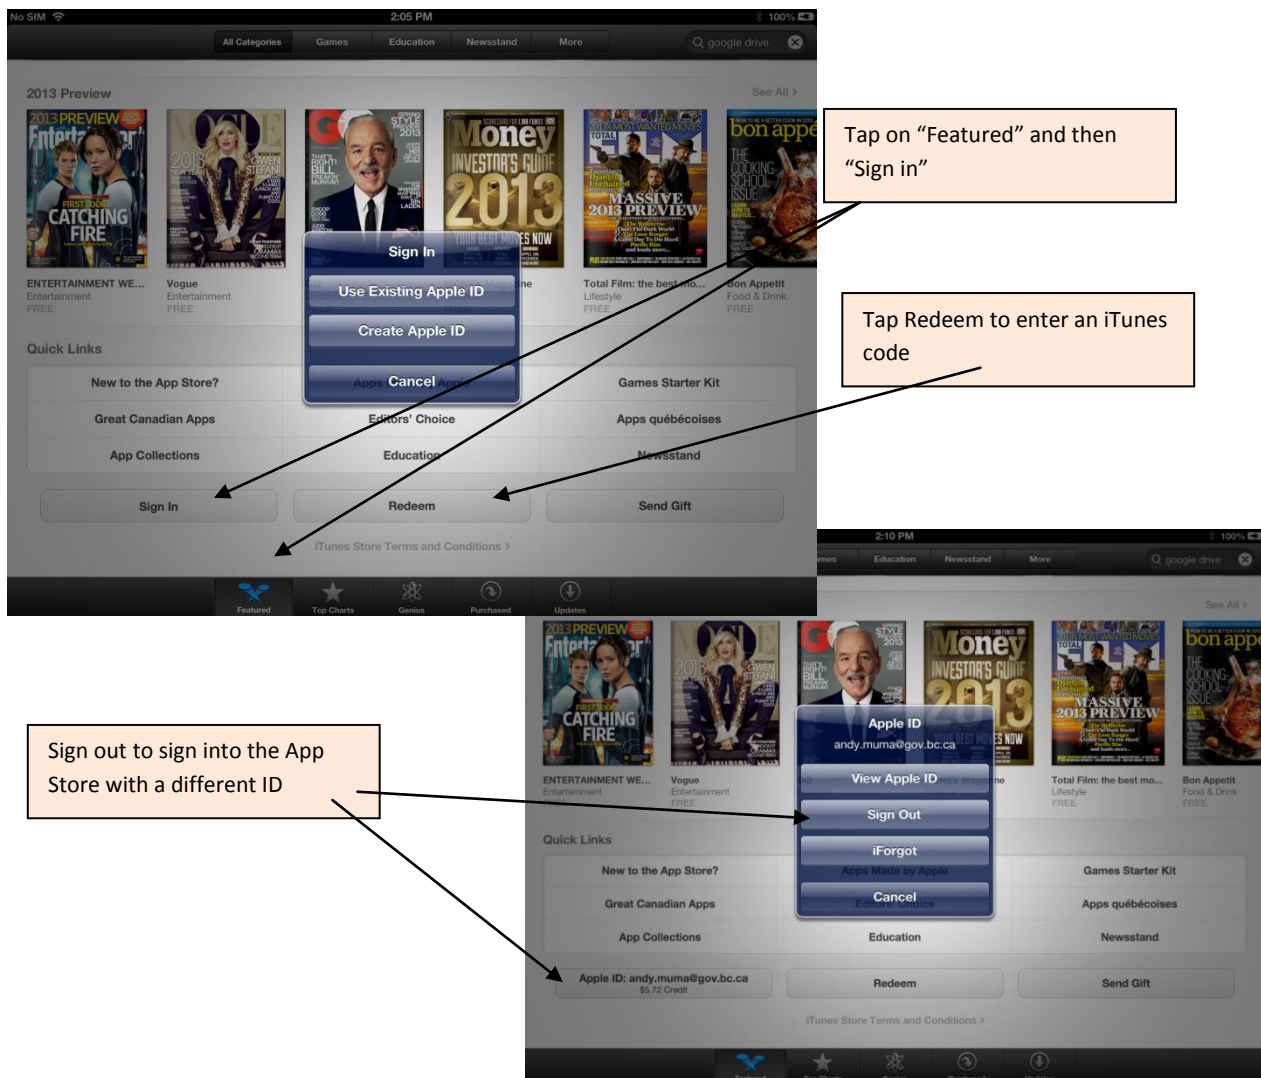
No SIM 2:05 PM 100%

All Categories Games Education Newsstand More google drive

2013 Preview See All >

ENTERTAINMENT WE... Entertainment FREE

Vogue Entertainment FREE

Total Film: the best mo... Lifestyle FREE

Bon Appetit Food & Drink FREE

Sign In
Use Existing Apple ID
Create Apple ID
Cancel

Tap on “Featured” and then “Sign in”

Tap Redeem to enter an iTunes code

Quick Links

| New to the App Store? | | Games Starter Kit |
|---|---|---|
| Great Canadian Apps | Editors' Choice | Apps québécoises |
| App Collections | Education | Newsstand |

Sign In Redeem Send Gift

iTunes Store Terms and Conditions >

Featured Top Charts Genius Purchased Updates

2:10 PM 100%

Games Education Newsstand More google drive

See All >

ENTERTAINMENT WE... Entertainment FREE

Vogue Entertainment FREE

Total Film: the best mo... Lifestyle FREE

Bon Appetit Food & Drink FREE

Apple ID
andy.muma@gov.bc.ca
View Apple ID
Sign Out
iForgot
Cancel

Sign out to sign into the App Store with a different ID

Quick Links

| New to the App Store? | Apps Made by Apple | Games Starter Kit |
|---|---|---|
| Great Canadian Apps | Editors' Choice | Apps québécoises |
| App Collections | Education | Newsstand |

Apple ID: andy.muma@gov.bc.ca $5.72 Credit Redeem Send Gift

iTunes Store Terms and Conditions >

Featured Top Charts Genius Purchased Updates